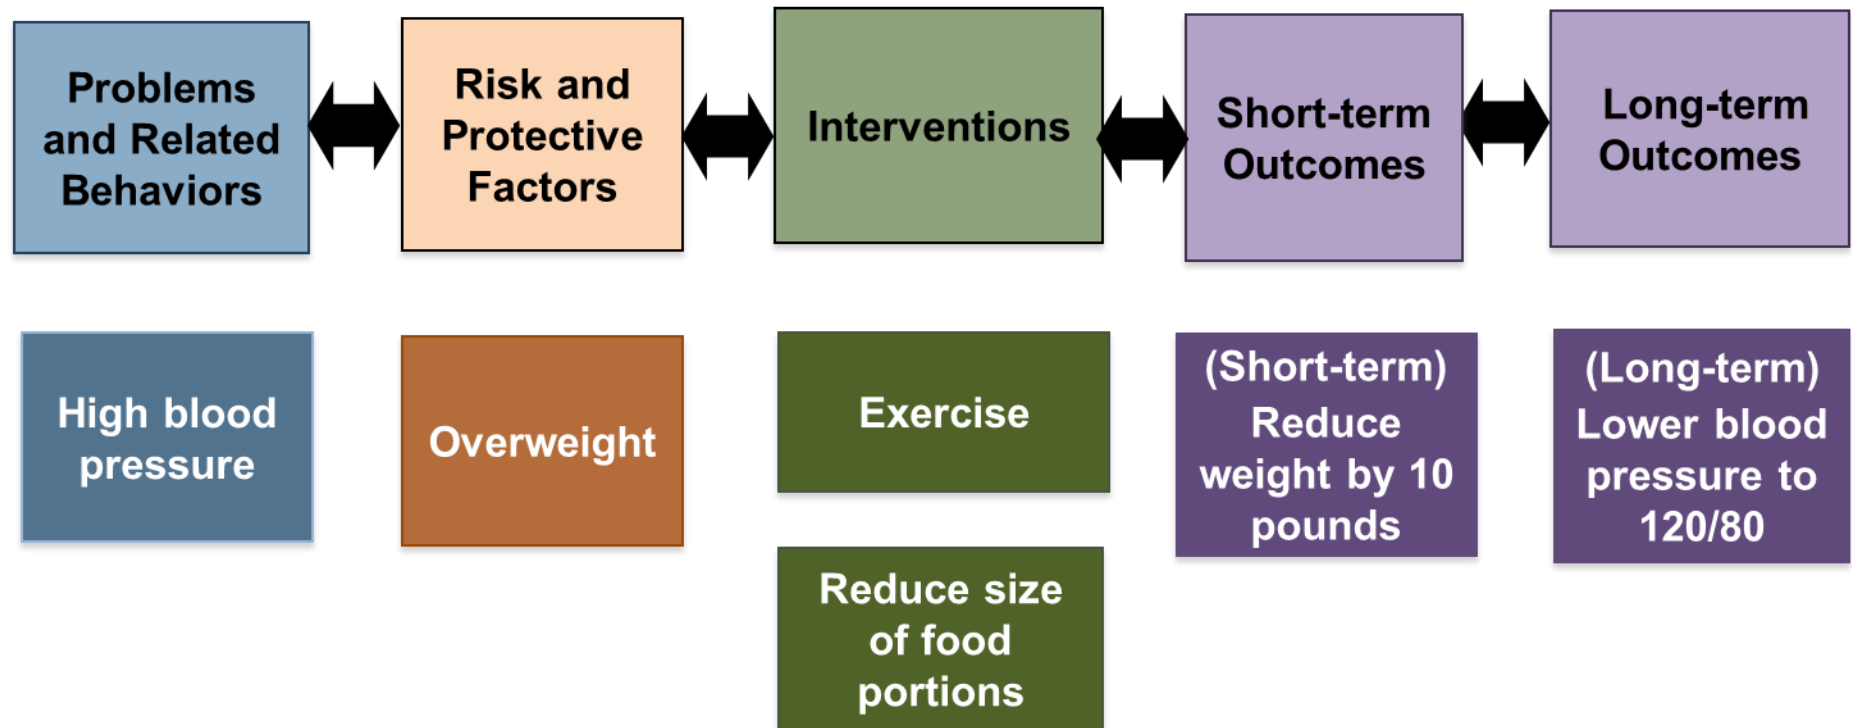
Problems and Related Behaviors

Risk and Protective Factors

Interventions

Short-term Outcomes

Long-term Outcomes

High blood pressure

Overweight

Exercise

Reduce size of food portions

(Short-term) Reduce weight by 10 pounds

(Long-term) Lower blood pressure to 120/80